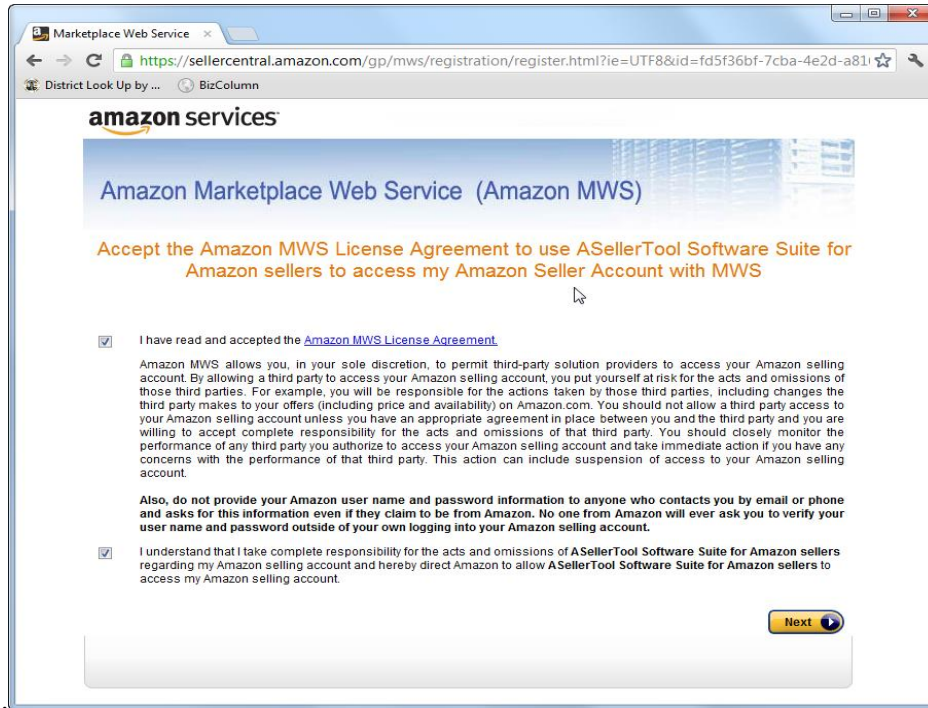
Marketplace Web Service ×

https://sellercentral.amazon.com/gp/mws/registration/register.html?ie=UTF8&id=fd5f36bf-7cba-4e2d-a81

District Look Up by ... BizColumn

amazon services

Amazon Marketplace Web Service (Amazon MWS)

Accept the Amazon MWS License Agreement to use ASellerTool Software Suite for Amazon sellers to access my Amazon Seller Account with MWS

I have read and accepted the Amazon MWS License Agreement.

Amazon MWS allows you, in your sole discretion, to permit third-party solution providers to access your Amazon selling account. By allowing a third party to access your Amazon selling account, you put yourself at risk for the acts and omissions of those third parties. For example, you will be responsible for the actions taken by those third parties, including changes the third party makes to your offers (including price and availability) on Amazon.com. You should not allow a third party access to your Amazon selling account unless you have an appropriate agreement in place between you and the third party and you are willing to accept complete responsibility for the acts and omissions of that third party. You should closely monitor the performance of any third party you authorize to access your Amazon selling account and take immediate action if you have any concerns with the performance of that third party. This action can include suspension of access to your Amazon selling account.

Also, do not provide your Amazon user name and password information to anyone who contacts you by email or phone and asks for this information even if they claim to be from Amazon. No one from Amazon will ever ask you to verify your user name and password outside of your own logging into your Amazon selling account.

I understand that I take complete responsibility for the acts and omissions of ASellerTool Software Suite for Amazon sellers regarding my Amazon selling account and hereby direct Amazon to allow ASellerTool Software Suite for Amazon sellers to access my Amazon selling account.

Next